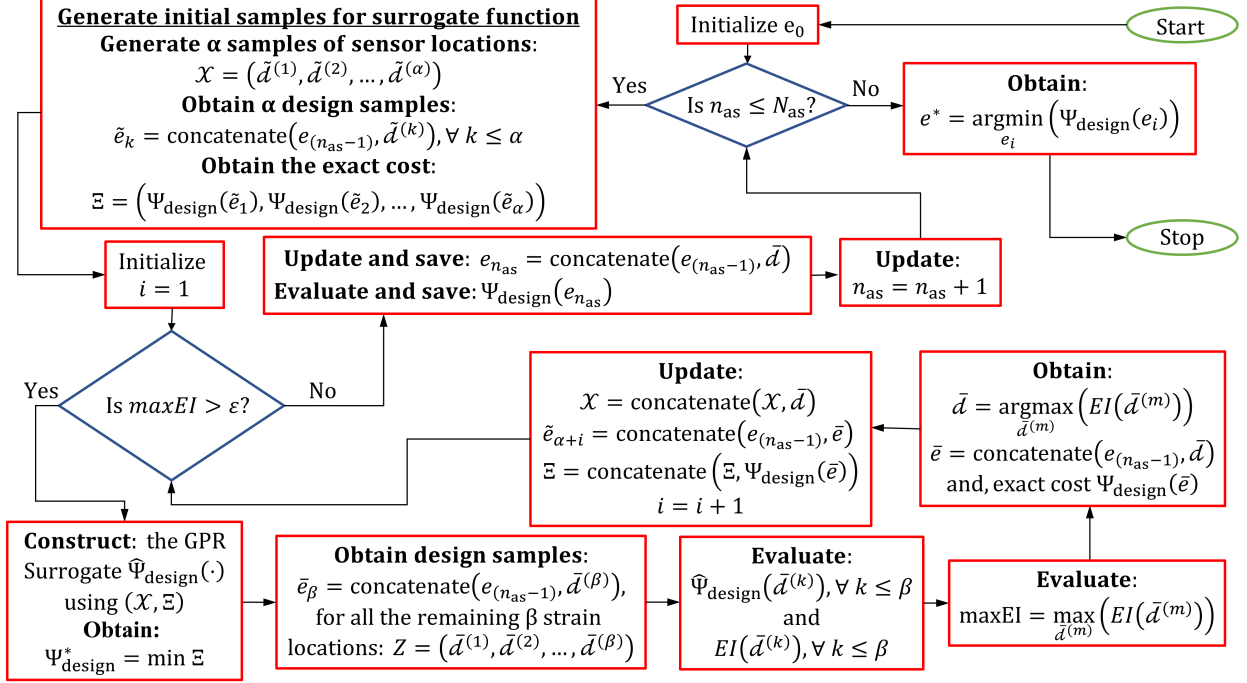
Start

Initialize $e_0$

Is $n_{\text{as}} \leq N_{\text{as}}$?

Yes

No

**Obtain**: $e^* = \underset{e_i}{\operatorname{argmin}} \left(\Psi_{\text{design}}(e_i)\right)$

Stop

**Generate initial samples for surrogate function**
**Generate α samples of sensor locations**: $\mathcal{X} = \left(\tilde{d}^{(1)}, \tilde{d}^{(2)}, \ldots, \tilde{d}^{(\alpha)}\right)$
**Obtain α design samples**: $\tilde{e}_k = \text{concatenate}\left(e_{(n_{\text{as}}-1)}, \tilde{d}^{(k)}\right), \forall\, k \leq \alpha$
**Obtain the exact cost**: $\Xi = \left(\Psi_{\text{design}}(\tilde{e}_1), \Psi_{\text{design}}(\tilde{e}_2), \ldots, \Psi_{\text{design}}(\tilde{e}_\alpha)\right)$

Initialize $i = 1$

**Update and save**: $e_{n_{\text{as}}} = \text{concatenate}\left(e_{(n_{\text{as}}-1)}, \bar{d}\right)$
**Evaluate and save**: $\Psi_{\text{design}}\left(e_{n_{\text{as}}}\right)$

**Update**: $n_{\text{as}} = n_{\text{as}} + 1$

Is $maxEI > \varepsilon$?

Yes

No

**Update**:
$\mathcal{X} = \text{concatenate}\left(\mathcal{X}, \bar{d}\right)$
$\tilde{e}_{\alpha+i} = \text{concatenate}\left(e_{(n_{\text{as}}-1)}, \bar{e}\right)$
$\Xi = \text{concatenate}\left(\Xi, \Psi_{\text{design}}(\bar{e})\right)$
$i = i + 1$

**Obtain**:
$\bar{d} = \underset{\bar{d}^{(m)}}{\operatorname{argmax}} \left(EI\left(\bar{d}^{(m)}\right)\right)$
$\bar{e} = \text{concatenate}\left(e_{(n_{\text{as}}-1)}, \bar{d}\right)$
and, exact cost $\Psi_{\text{design}}(\bar{e})$

**Construct**: the GPR Surrogate $\widehat{\Psi}_{\text{design}}(\cdot)$ using $(\mathcal{X}, \Xi)$
**Obtain:**
$\Psi^*_{\text{design}} = \min \Xi$

**Obtain design samples**:
$\bar{e}_\beta = \text{concatenate}\left(e_{(n_{\text{as}}-1)}, \bar{d}^{(\beta)}\right)$, for all the remaining β strain locations: $Z = \left(\bar{d}^{(1)}, \bar{d}^{(2)}, \ldots, \bar{d}^{(\beta)}\right)$

**Evaluate**:
$\widehat{\Psi}_{\text{design}}\left(\bar{d}^{(k)}\right), \forall\, k \leq \beta$
and
$EI\left(\bar{d}^{(k)}\right), \forall\, k \leq \beta$

**Evaluate**:
$\text{maxEI} = \max_{\bar{d}^{(m)}} \left(EI\left(\bar{d}^{(m)}\right)\right)$